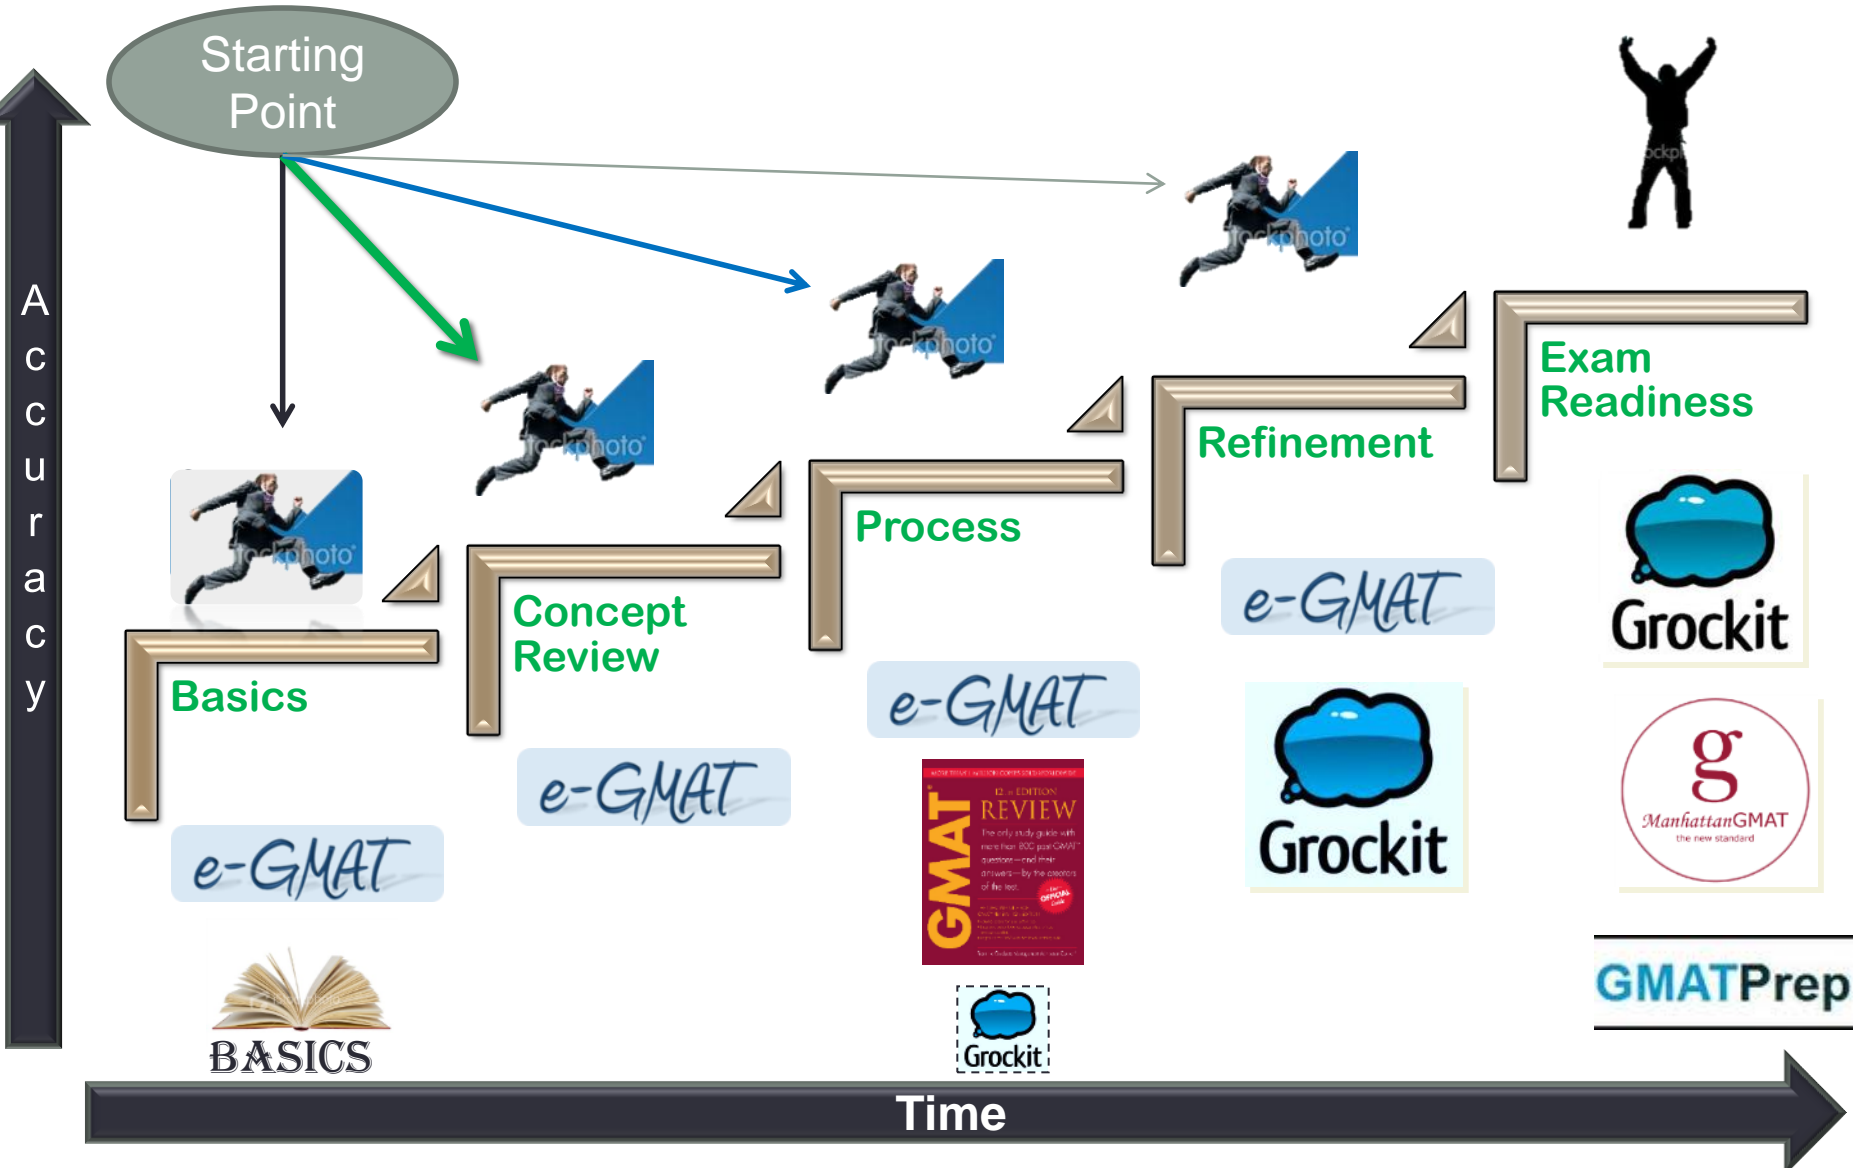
Starting Point

Accuracy

Basics

Concept Review

Process

Refinement

Exam Readiness

e-GMAT

e-GMAT

e-GMAT

e-GMAT

BASICS

12th EDITION
GMAT
REVIEW

Grockit

Grockit

Grockit

ManhattanGMAT
the new standard

GMATPrep

Time